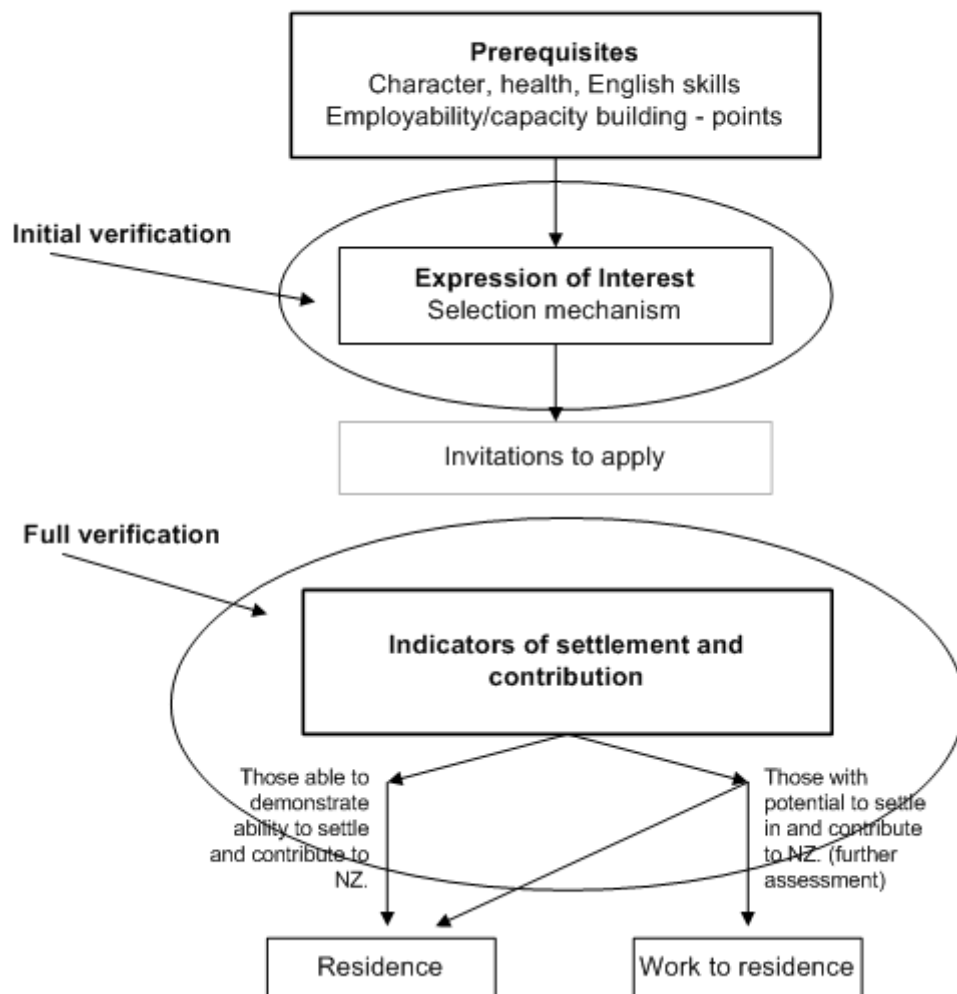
Prerequisites
Character, health, English skills
Employability/capacity building - points

Initial verification

Expression of Interest
Selection mechanism

Invitations to apply

Full verification

Indicators of settlement and contribution

Those able to demonstrate ability to settle and contribute to NZ.

Those with potential to settle in and contribute to NZ. (further assessment)

Residence

Work to residence